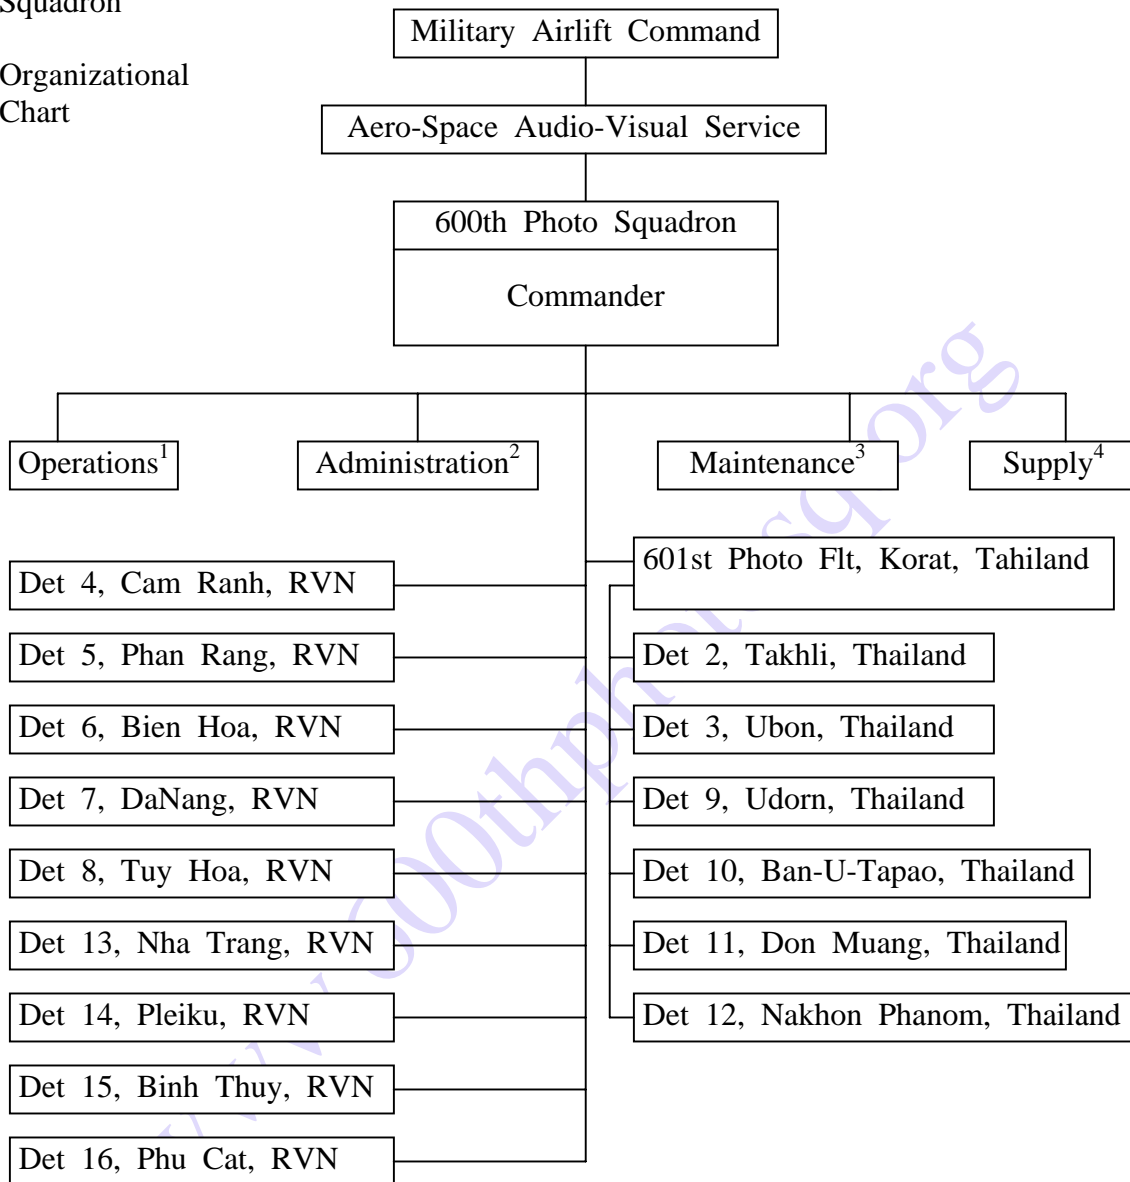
Squadron

Organizational Chart

Military Airlift Command

Aero-Space Audio-Visual Service

600th Photo Squadron

Commander

Operations$^1$

Administration$^2$

Maintenance$^3$

Supply$^4$

Det 4, Cam Ranh, RVN

Det 5, Phan Rang, RVN

Det 6, Bien Hoa, RVN

Det 7, DaNang, RVN

Det 8, Tuy Hoa, RVN

Det 13, Nha Trang, RVN

Det 14, Pleiku, RVN

Det 15, Binh Thuy, RVN

Det 16, Phu Cat, RVN

601st Photo Flt, Korat, Tahiland

Det 2, Takhli, Thailand

Det 3, Ubon, Thailand

Det 9, Udorn, Thailand

Det 10, Ban-U-Tapao, Thailand

Det 11, Don Muang, Thailand

Det 12, Nakhon Phanom, Thailand

www.600thphotosq.org